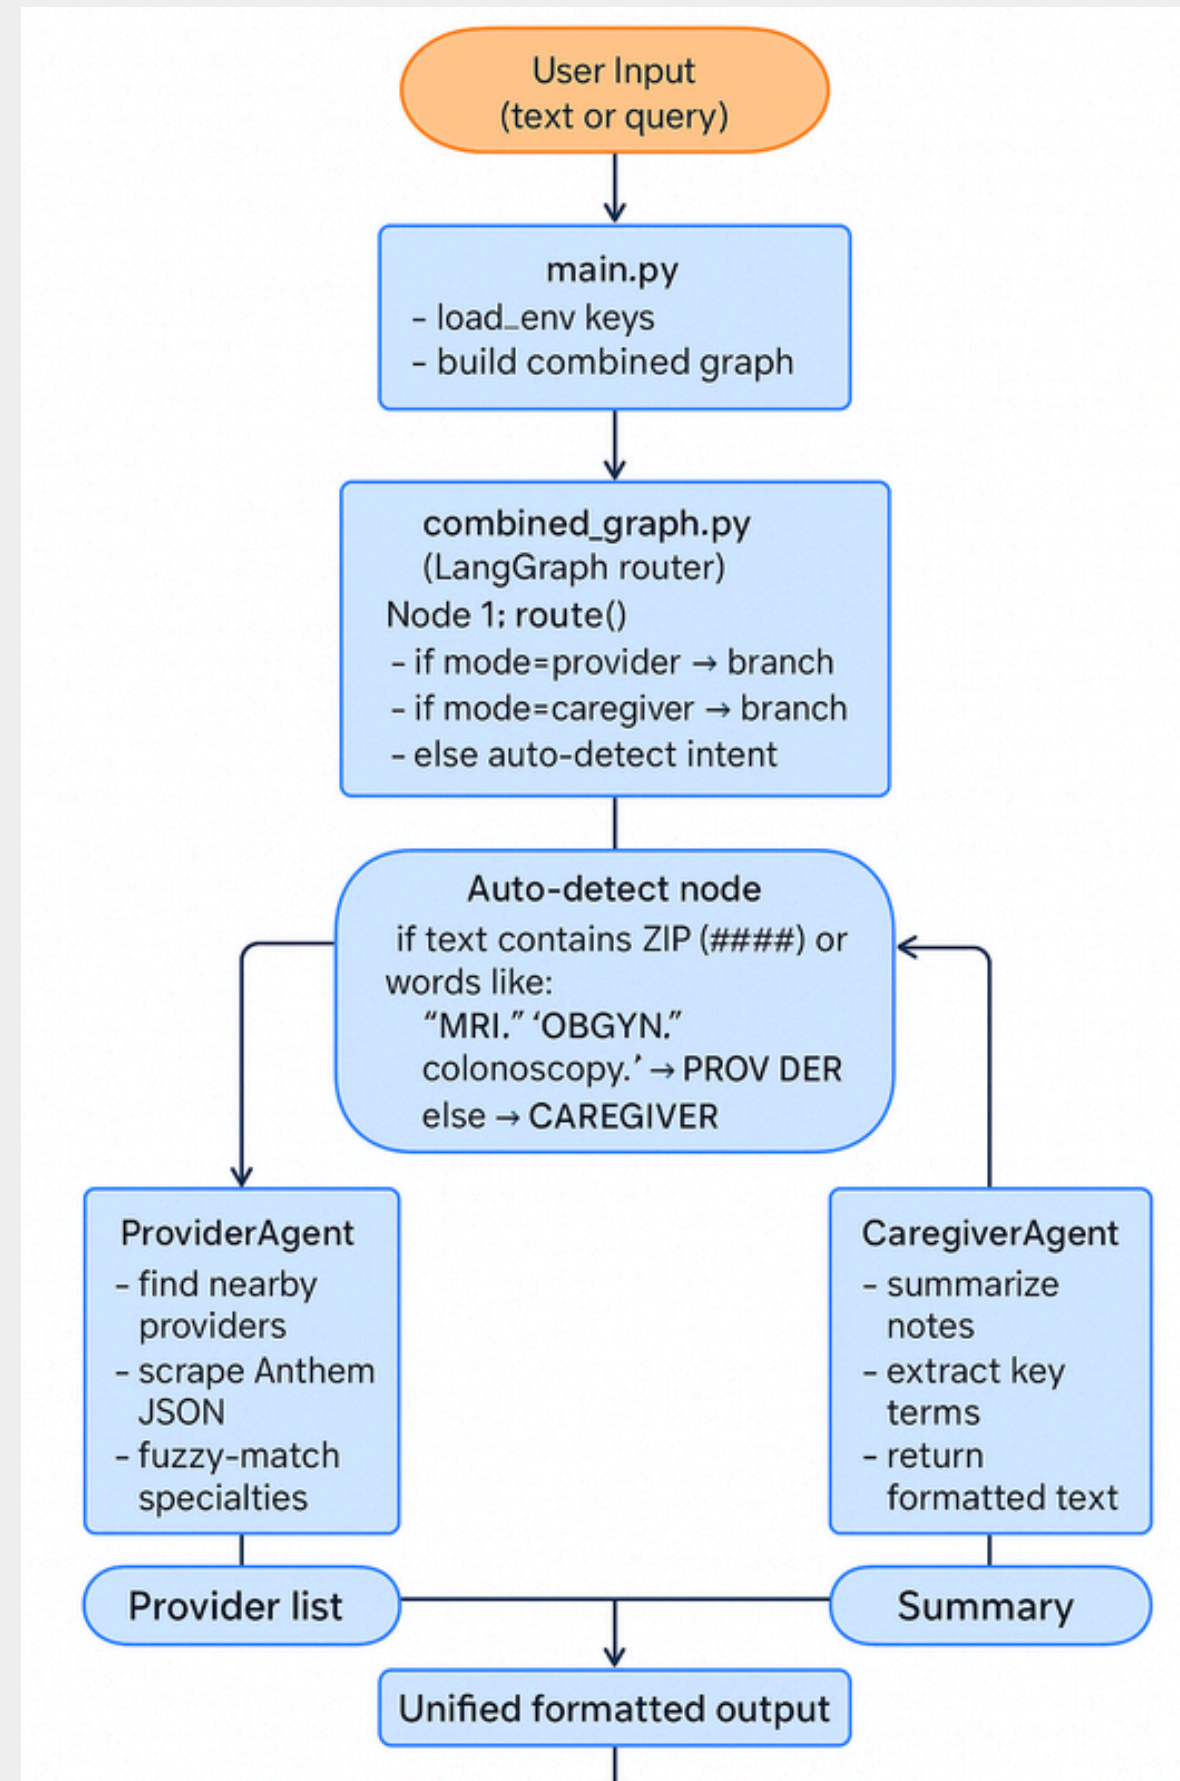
User Input
(text or query)

main.py
- load_env keys
- build combined graph

combined_graph.py
(LangGraph router)
Node 1: route()
- if mode=provider → branch
- if mode=caregiver → branch
- else auto-detect intent

Auto-detect node
if text contains ZIP (####) or words like:
"MRI." 'OBGYN."
colonoscopy.' → PROV DER
else → CAREGIVER

ProviderAgent
- find nearby providers
- scrape Anthem JSON
- fuzzy-match specialties

CaregiverAgent
- summarize notes
- extract key terms
- return formatted text

Provider list

Summary

Unified formatted output